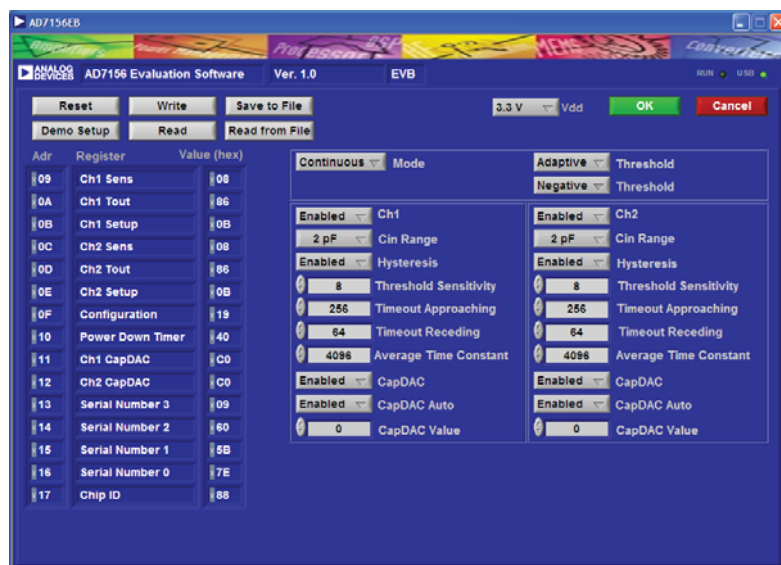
AD7156EB

ANALOG DEVICES AD7156 Evaluation Software Ver. 1.0 EVB RUN USB

Reset Write Save to File
Demo Setup Read Read from File

3.3 V Vdd OK Cancel

| Adr | Register | Value (hex) |
|---|---|---|
| 09 | Ch1 Sens | 08 |
| 0A | Ch1 Tout | 86 |
| 0B | Ch1 Setup | 0B |
| 0C | Ch2 Sens | 08 |
| 0D | Ch2 Tout | 86 |
| 0E | Ch2 Setup | 0B |
| 0F | Configuration | 19 |
| 10 | Power Down Timer | 40 |
| 11 | Ch1 CapDAC | C0 |
| 12 | Ch2 CapDAC | C0 |
| 13 | Serial Number 3 | 09 |
| 14 | Serial Number 2 | 60 |
| 15 | Serial Number 1 | 5B |
| 16 | Serial Number 0 | 7E |
| 17 | Chip ID | 88 |

Continuous Mode
Adaptive Threshold
Negative Threshold

Enabled Ch1
2 pF Cin Range
Enabled Hysteresis
8 Threshold Sensitivity
256 Timeout Approaching
64 Timeout Receding
4096 Average Time Constant
Enabled CapDAC
Enabled CapDAC Auto
0 CapDAC Value

Enabled Ch2
2 pF Cin Range
Enabled Hysteresis
8 Threshold Sensitivity
256 Timeout Approaching
64 Timeout Receding
4096 Average Time Constant
Enabled CapDAC
Enabled CapDAC Auto
0 CapDAC Value